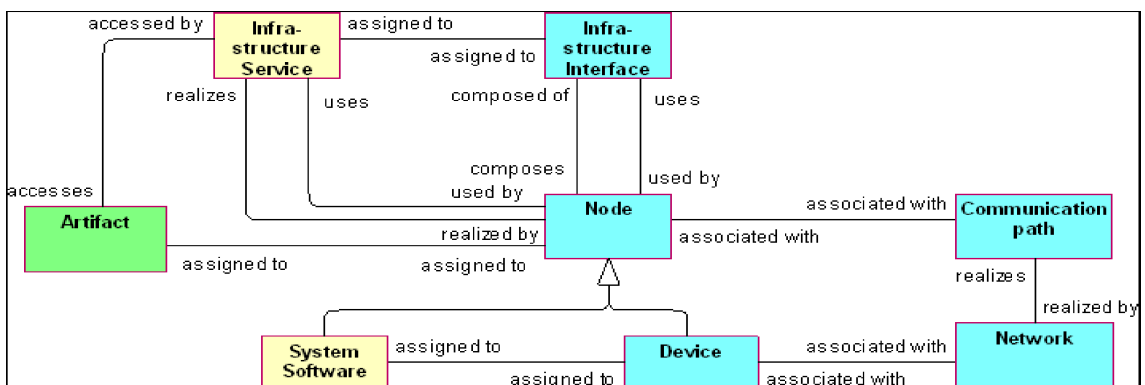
accessed by
Infrastructure Service
assigned to
Infrastructure Interface
assigned to
realizes
uses
composed of
uses
accesses
composes
used by
used by
Artifact
Node
associated with
Communication path
realized by
associated with
assigned to
assigned to
realizes
realized by
System Software
assigned to
Device
associated with
Network
assigned to
associated with